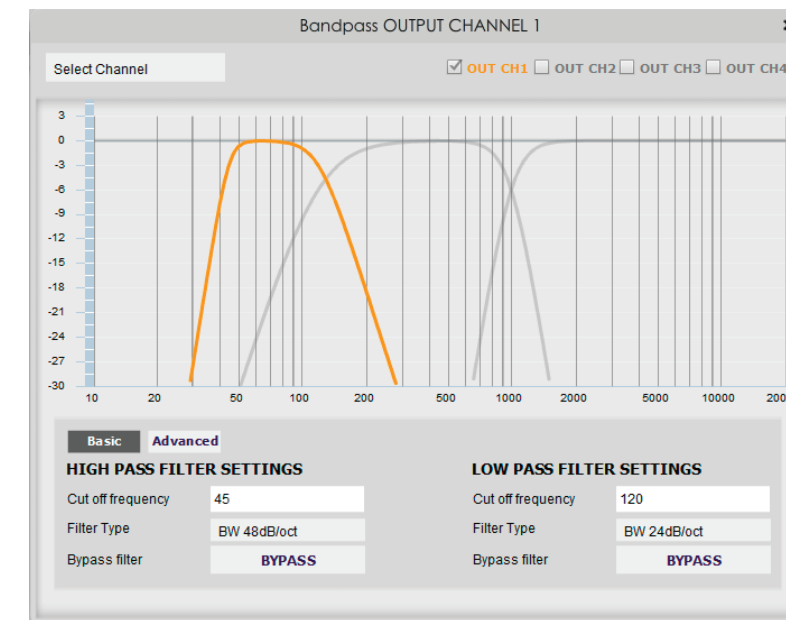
Bandpass OUTPUT CHANNEL 1

Select Channel

OUT CH1 OUT CH2 OUT CH3 OUT CH4

3
0
-3
-6
-9
-12
-15
-18
-21
-24
-27
-30

10 20 50 100 200 500 1000 2000 5000 10000 200

Basic Advanced

HIGH PASS FILTER SETTINGS

| Cut off frequency | 45 |
|---|---|
| Filter Type | BW 48dB/oct |
| Bypass filter | BYPASS |

LOW PASS FILTER SETTINGS

| Cut off frequency | 120 |
|---|---|
| Filter Type | BW 24dB/oct |
| Bypass filter | BYPASS |